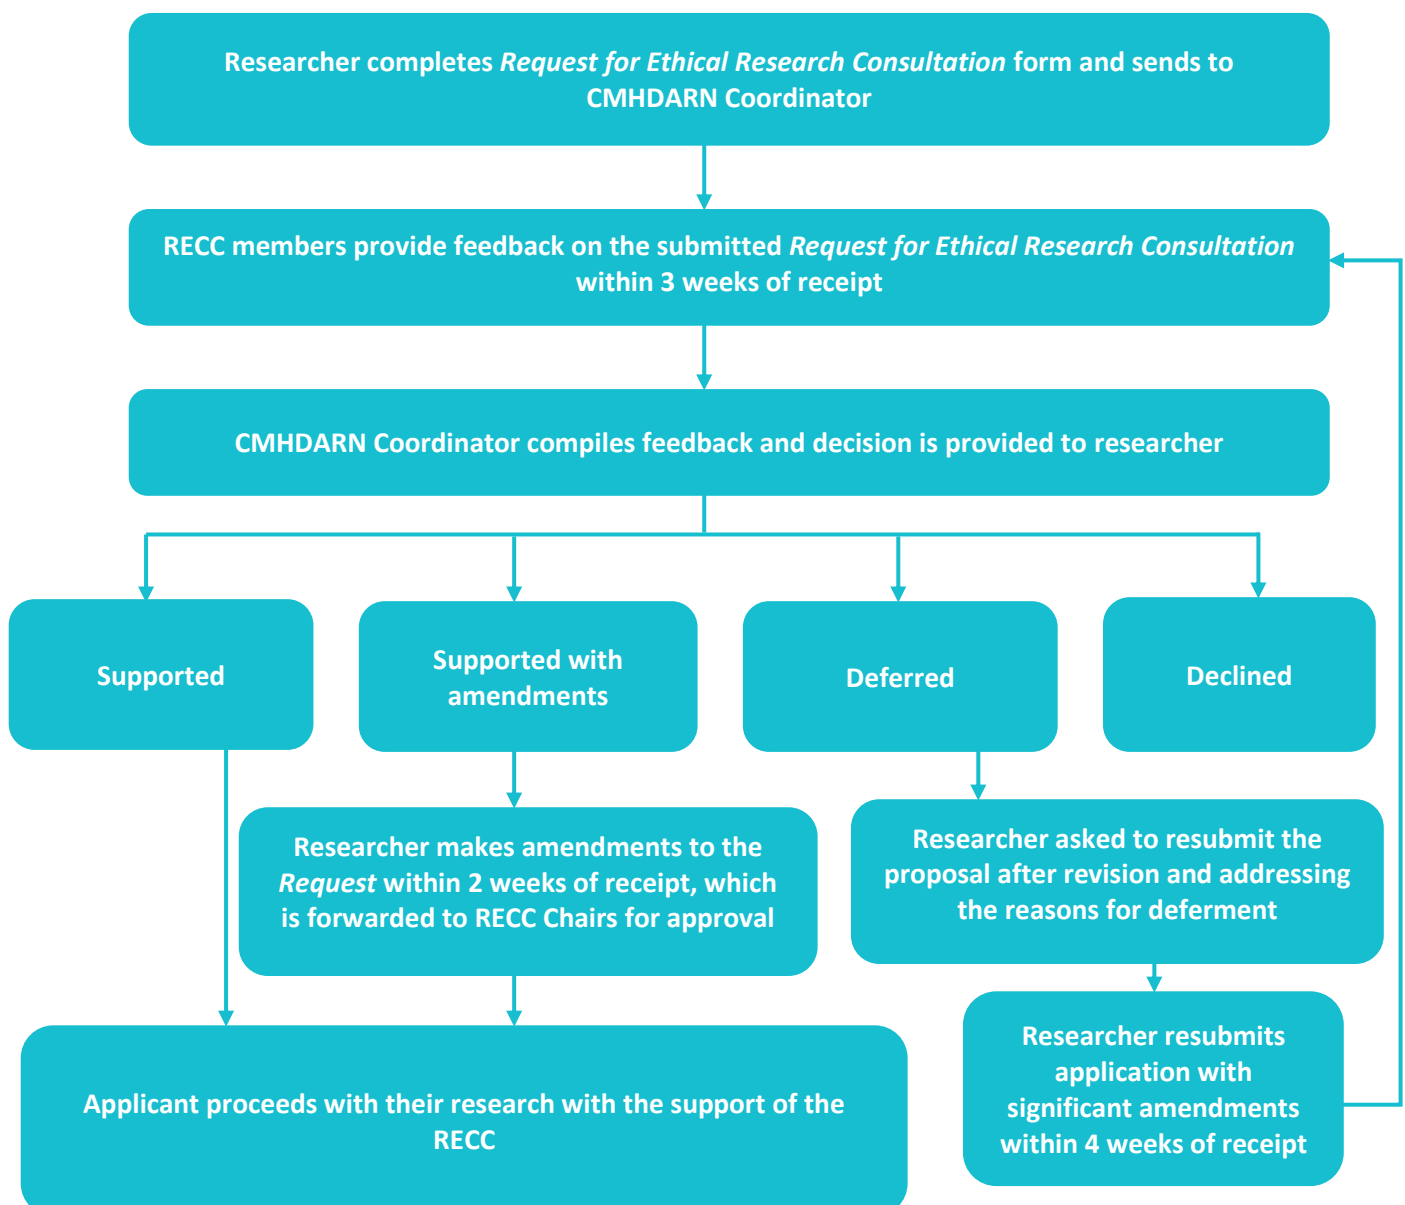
Researcher completes Request for Ethical Research Consultation form and sends to CMHDARN Coordinator

RECC members provide feedback on the submitted Request for Ethical Research Consultation within 3 weeks of receipt

CMHDARN Coordinator compiles feedback and decision is provided to researcher

Supported

Supported with amendments

Deferred

Declined

Researcher makes amendments to the Request within 2 weeks of receipt, which is forwarded to RECC Chairs for approval

Researcher asked to resubmit the proposal after revision and addressing the reasons for deferment

Applicant proceeds with their research with the support of the RECC

Researcher resubmits application with significant amendments within 4 weeks of receipt